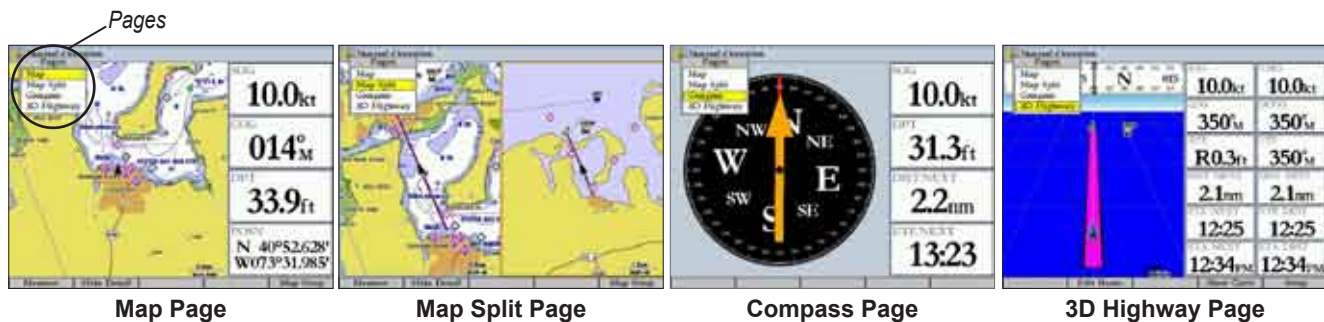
Pages

Pages
Map
Map Split
Compass
3D Highway

SOG
10.0kt
COG
014°M
DPT
33.9ft
POSN
N 40°52.628'
W073°31.985'

Map
Map Split
Compass
3D Highway

Map
Map Split
Compass
3D Highway

N
NE
E
SE
S
SW
W
NW

SOG
10.0kt
DPT
31.3ft
DIST NEXT
2.2nm
ETE NEXT
13:23

Map
Map Split
Compass
3D Highway

N

10.0kt
10.0kt
350°M
350°M
R0.3ft
350°M
2.1nm
2.1nm
12:25
12:25
12:34PM
12:34PM

Map Page

Map Split Page

Compass Page

3D Highway Page